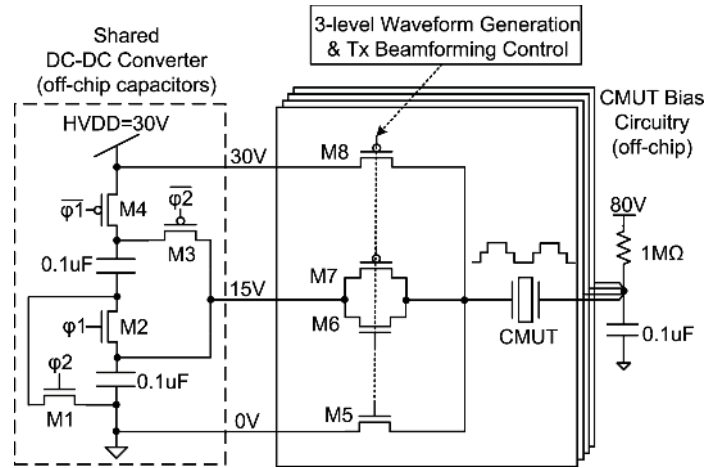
Shared
DC-DC Converter
(off-chip capacitors)

3-level Waveform Generation
& Tx Beamforming Control

CMUT Bias
Circuitry
(off-chip)

HVDD=30V

30V

M8

$\overline{\varphi1}$

M4

$\overline{\varphi2}$

M3

0.1uF

15V

M7

80V

1MΩ

$\varphi1$

M2

M6

CMUT

0.1uF

0.1uF

$\varphi2$

M1

0V

M5